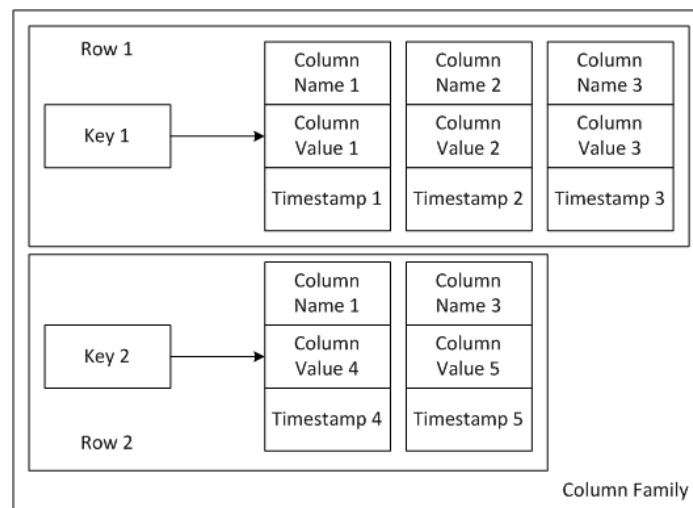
Row 1

Key 1

Column Name 1
Column Value 1
Timestamp 1

Column Name 2
Column Value 2
Timestamp 2

Column Name 3
Column Value 3
Timestamp 3

Key 2

Column Name 1
Column Value 4
Timestamp 4

Column Name 3
Column Value 5
Timestamp 5

Row 2

Column Family